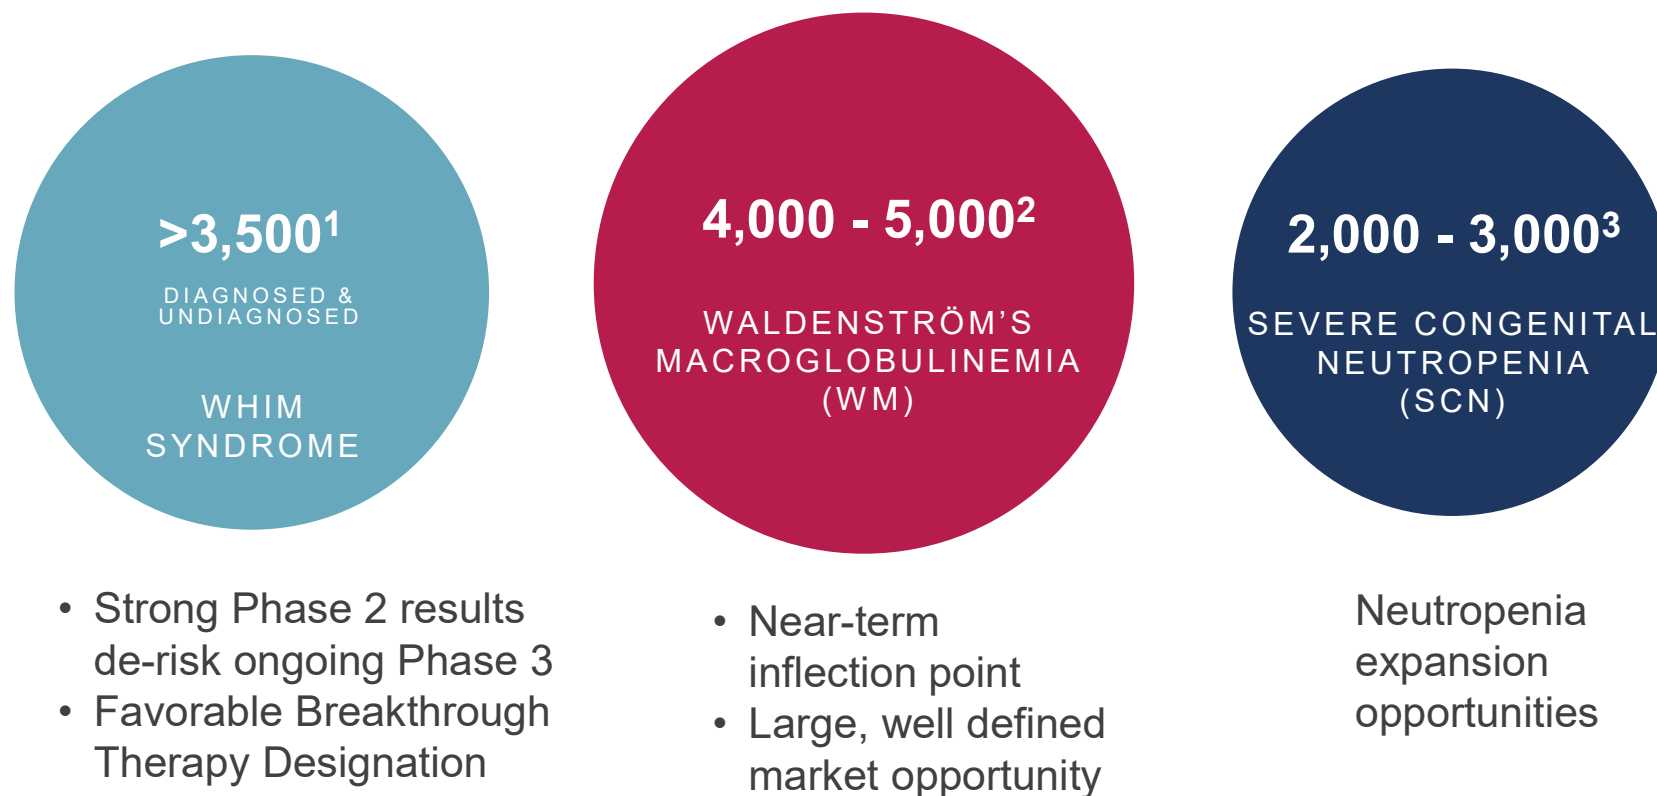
$>3,500^1$

DIAGNOSED & UNDIAGNOSED

WHIM SYNDROME

$4,000 - 5,000^2$

WALDENSTRÖM'S MACROGLOBULINEMIA (WM)

$2,000 - 3,000^3$

SEVERE CONGENITAL NEUTROPENIA (SCN)

• Strong Phase 2 results de-risk ongoing Phase 3
• Favorable Breakthrough Therapy Designation

• Near-term inflection point
• Large, well defined market opportunity

Neutropenia expansion opportunities